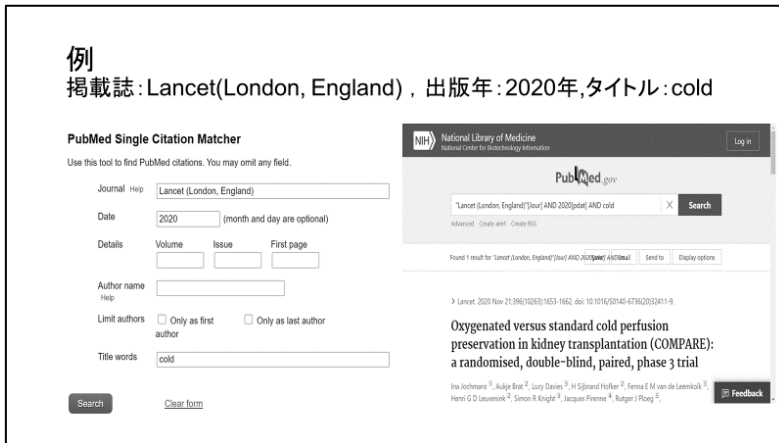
例
掲載誌：Lancet(London, England)，出版年：2020年,タイトル：cold

PubMed Single Citation Matcher

Use this tool to find PubMed citations. You may omit any field.

Journal Help Lancet (London, England)

Date 2020 (month and day are optional)

Details Volume Issue First page

Author name Help

Limit authors Only as first author Only as last author

Title words cold

Search Clear form

NIH National Library of Medicine National Center for Biotechnology Information

Log in

PubMed.gov

"Lancet (London, England)"[Jour] AND 2020[pdat] AND cold

Search

Advanced Create alert Create RSS

Found 1 result for "Lancet (London, England)"[Jour] AND 2020[pdat] AND cold

Save Email Send to Display options

> Lancet. 2020 Nov 21;396(10263):1653-1662. doi: 10.1016/S0140-6736(20)32411-9.

Oxygenated versus standard cold perfusion preservation in kidney transplantation (COMPARE): a randomised, double-blind, paired, phase 3 trial

Ina Jochmans, Aukje Brat, Lucy Davies, H Sijbrand Hofker, Fenna E M van de Leemkolk, Henri G D Leuvenink, Simon R Knight, Jacques Pirenne, Rutger J Ploeg

Feedback